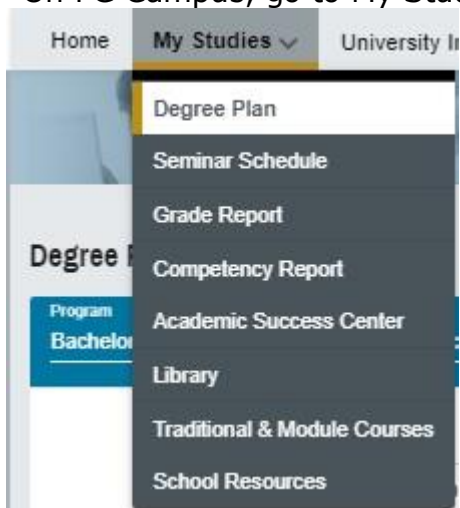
On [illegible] Campus, go to My Stud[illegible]

Home My Studies University I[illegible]

Degree Plan
Seminar Schedule
Grade Report
Competency Report
Academic Success Center
Library
Traditional & Module Courses
School Resources

Degree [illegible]

Program
Bachelo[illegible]